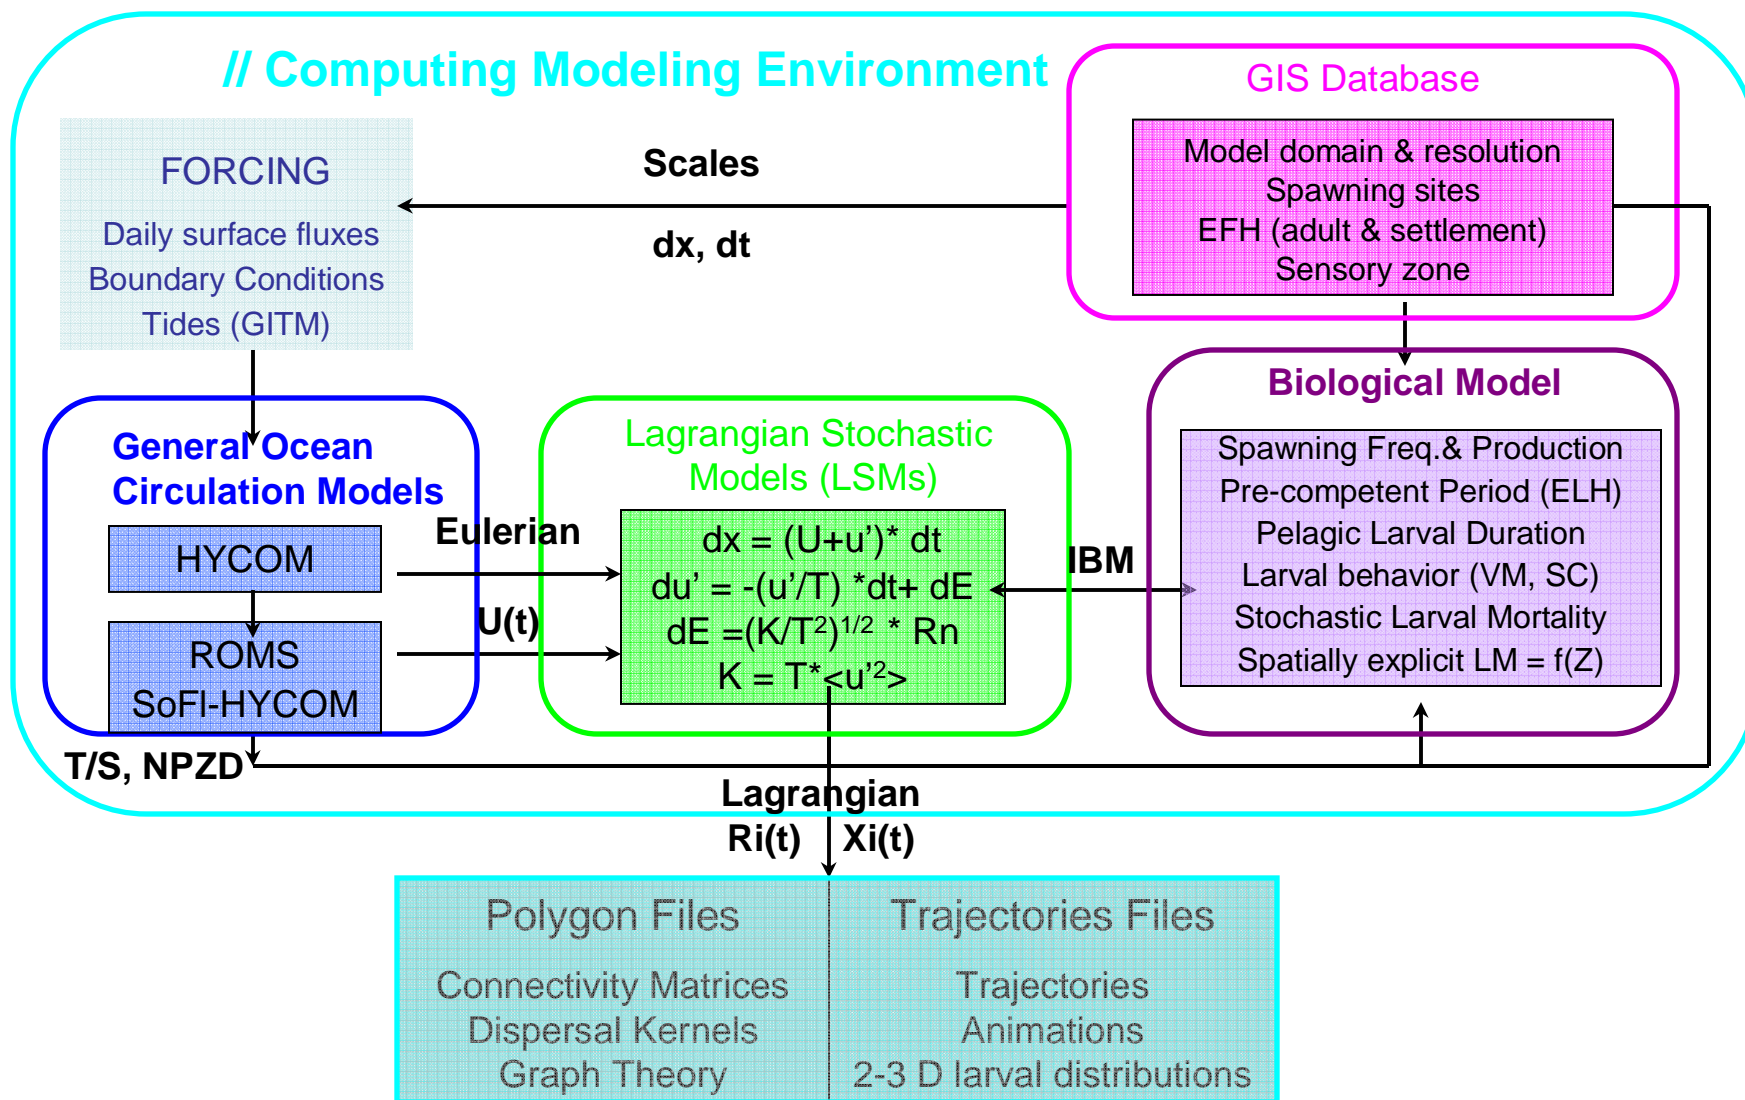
// Computing Modeling Environment

GIS Database

Model domain & resolution
Spawning sites
EFH (adult & settlement)
Sensory zone

FORCING

Daily surface fluxes
Boundary Conditions
Tides (GITM)

Scales

dx, dt

Biological Model

Spawning Freq.& Production
Pre-competent Period (ELH)
Pelagic Larval Duration
Larval behavior (VM, SC)
Stochastic Larval Mortality
Spatially explicit LM = f(Z)

General Ocean Circulation Models

HYCOM

ROMS
SoFI-HYCOM

Eulerian

U(t)

Lagrangian Stochastic Models (LSMs)

dx = (U+u')* dt
du' = -(u'/T) *dt+ dE
dE =$(K/T^2)^{1/2}$ * Rn
K = T*<u'$^2$>

IBM

T/S, NPZD

Lagrangian

Ri(t) Xi(t)

Polygon Files

Connectivity Matrices
Dispersal Kernels
Graph Theory

Trajectories Files

Trajectories
Animations
2-3 D larval distributions